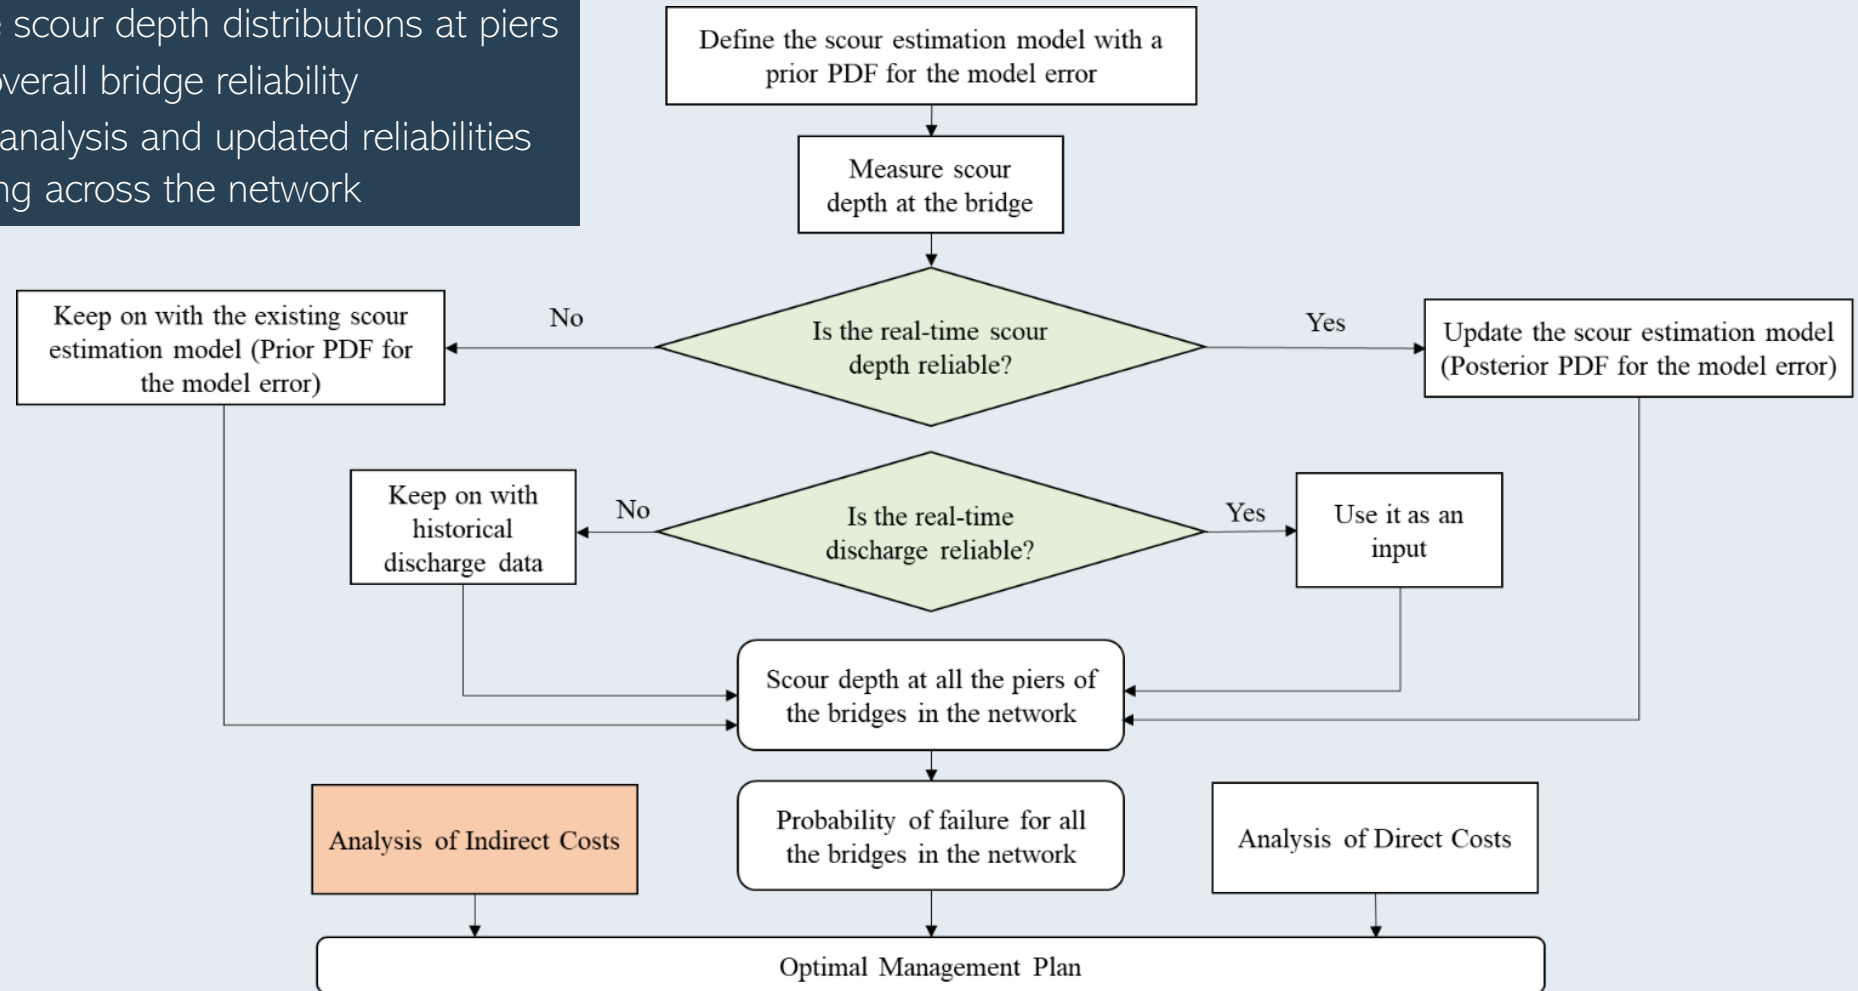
scour depth distributions at piers
verall bridge reliability
analysis and updated reliabilities
ng across the network

Define the scour estimation model with a prior PDF for the model error

Measure scour depth at the bridge

Keep on with the existing scour estimation model (Prior PDF for the model error)

No

Is the real-time scour depth reliable?

Yes

Update the scour estimation model (Posterior PDF for the model error)

Keep on with historical discharge data

No

Is the real-time discharge reliable?

Yes

Use it as an input

Scour depth at all the piers of the bridges in the network

Analysis of Indirect Costs

Probability of failure for all the bridges in the network

Analysis of Direct Costs

Optimal Management Plan